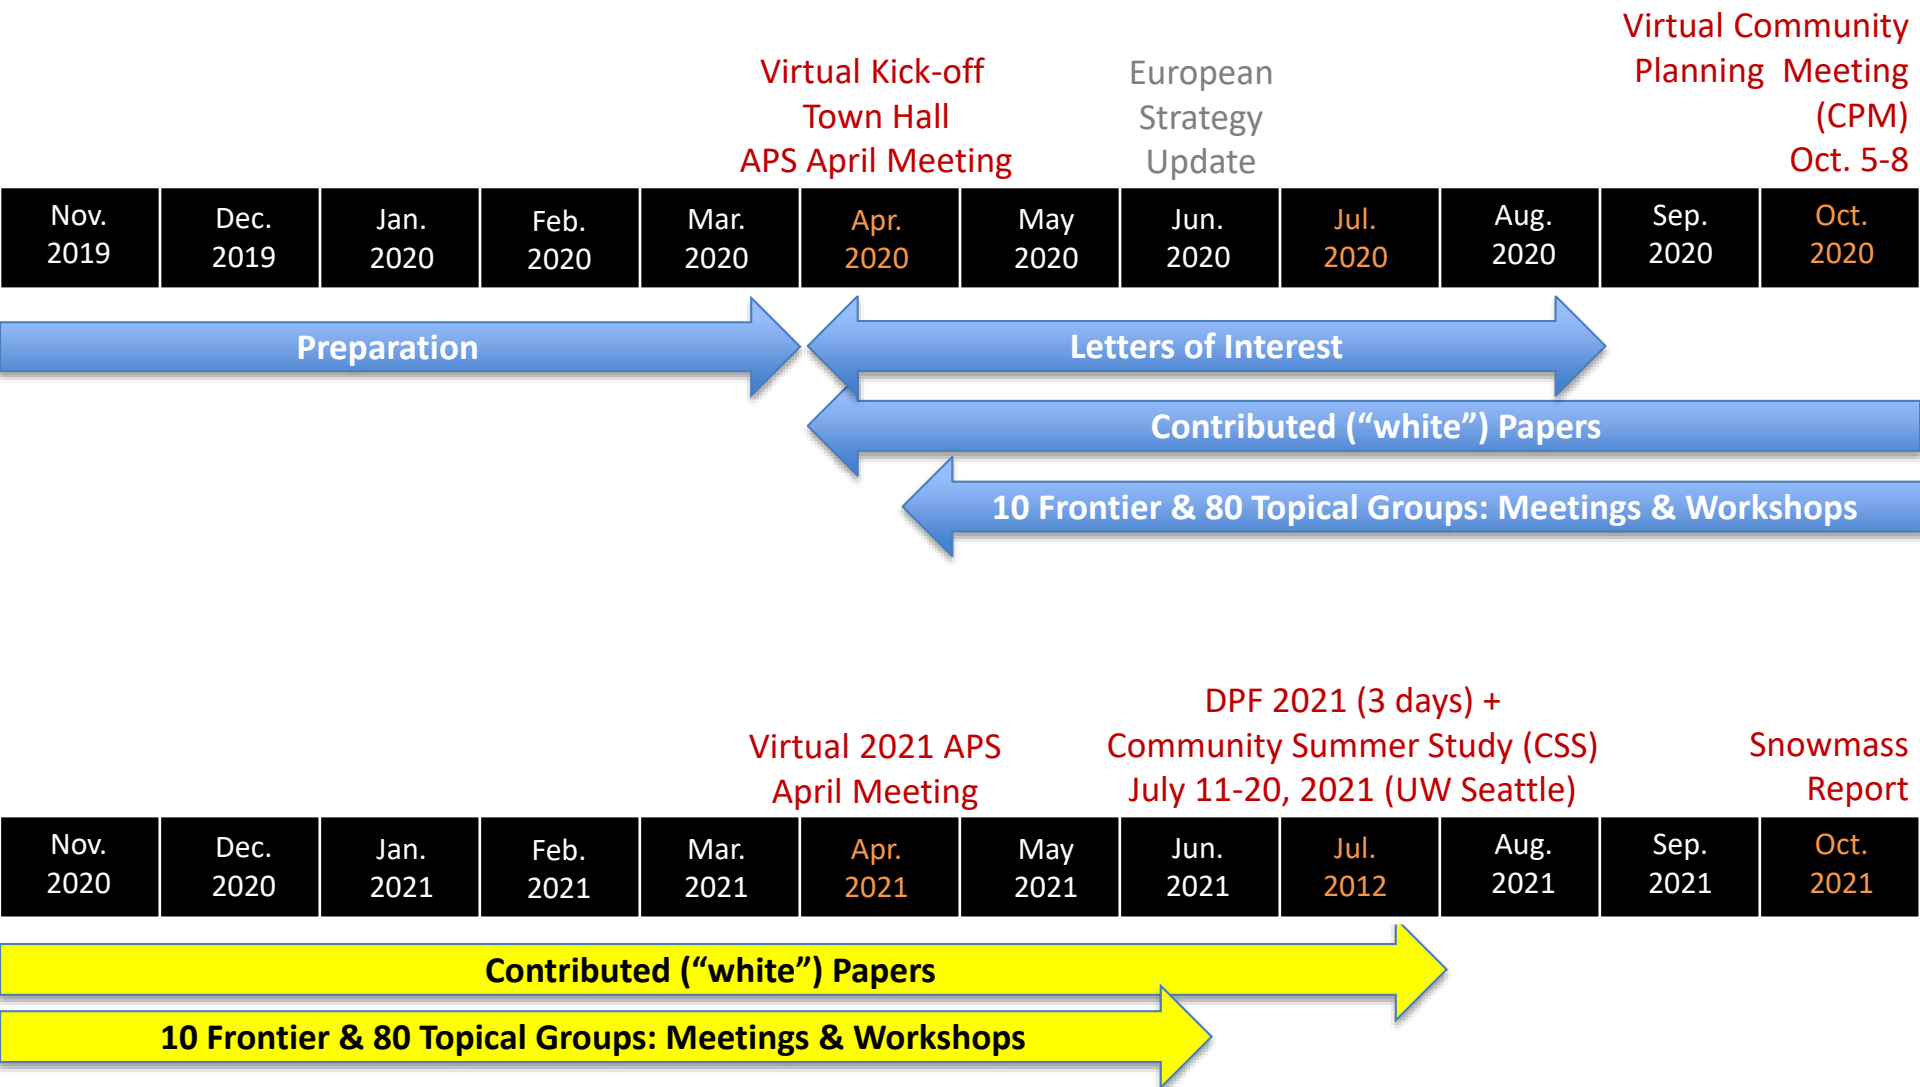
Virtual Kick-off Town Hall APS April Meeting

European Strategy Update

Virtual Community Planning Meeting (CPM) Oct. 5-8

| Nov. 2019 | Dec. 2019 | Jan. 2020 | Feb. 2020 | Mar. 2020 | Apr. 2020 | May 2020 | Jun. 2020 | Jul. 2020 | Aug. 2020 | Sep. 2020 | Oct. 2020 |
|---|---|---|---|---|---|---|---|---|---|---|---|

Preparation

Letters of Interest

Contributed (“white”) Papers

10 Frontier & 80 Topical Groups: Meetings & Workshops

Virtual 2021 APS April Meeting

DPF 2021 (3 days) + Community Summer Study (CSS) July 11-20, 2021 (UW Seattle)

Snowmass Report

| Nov. 2020 | Dec. 2020 | Jan. 2021 | Feb. 2021 | Mar. 2021 | Apr. 2021 | May 2021 | Jun. 2021 | Jul. 2012 | Aug. 2021 | Sep. 2021 | Oct. 2021 |
|---|---|---|---|---|---|---|---|---|---|---|---|

Contributed (“white”) Papers

10 Frontier & 80 Topical Groups: Meetings & Workshops